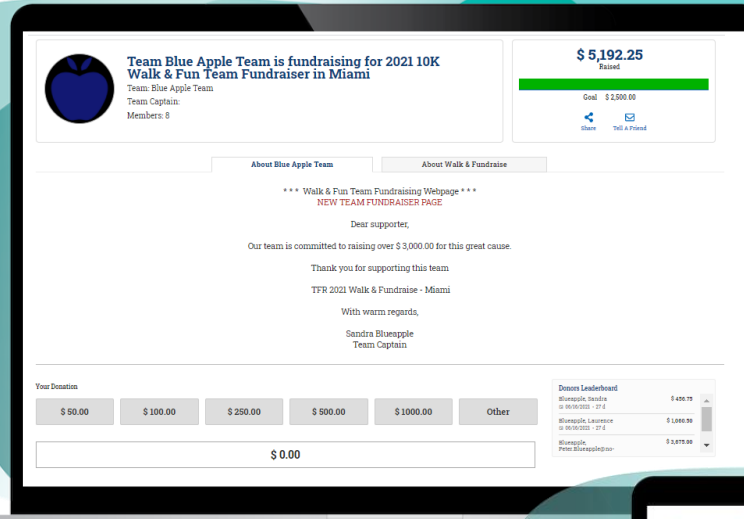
Team Blue Apple Team is fundraising for 2021 10K Walk & Fun Team Fundraiser in Miami

Team: Blue Apple Team

Team Captain:

Members: 8

$ 5,192.25

Raised

Goal $ 2,500.00

Share

Tell A Friend

About Blue Apple Team

About Walk & Fundraise

* * * Walk & Fun Team Fundraising Webpage * * *

NEW TEAM FUNDRAISER PAGE

Dear supporter,

Our team is committed to raising over $ 3,000.00 for this great cause.

Thank you for supporting this team

TFR 2021 Walk & Fundraise - Miami

With warm regards,

Sandra Blueapple
Team Captain

Your Donation

| $ 50.00 | $ 100.00 | $ 250.00 | $ 500.00 | $ 1000.00 | Other |
|---|---|---|---|---|---|

$ 0.00

Donors Leaderboard

Blueapple, Sandra
@ 06/08/2021 - 27 d
$ 456.75

Blueapple, Laurence
@ 06/08/2021 - 27 d
$ 1,060.50

Blueapple, Peter.Blueapple@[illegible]
$ 3,675.00